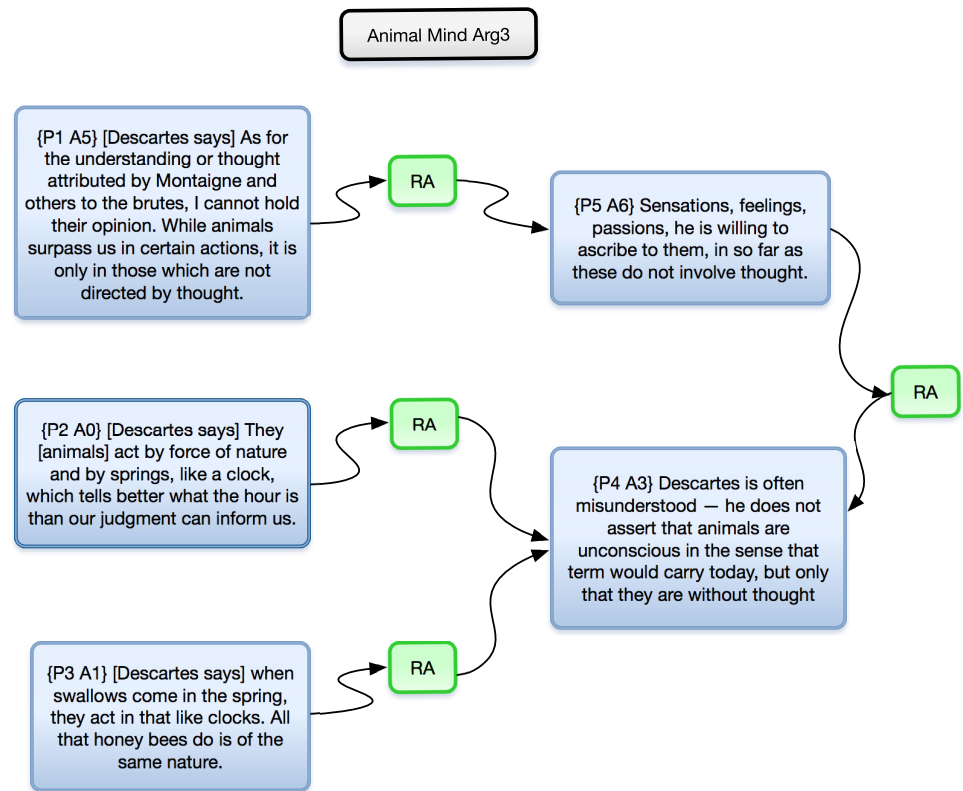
Animal Mind Arg3

{P1 A5} [Descartes says] As for the understanding or thought attributed by Montaigne and others to the brutes, I cannot hold their opinion. While animals surpass us in certain actions, it is only in those which are not directed by thought.

RA

{P5 A6} Sensations, feelings, passions, he is willing to ascribe to them, in so far as these do not involve thought.

RA

{P2 A0} [Descartes says] They [animals] act by force of nature and by springs, like a clock, which tells better what the hour is than our judgment can inform us.

RA

{P4 A3} Descartes is often misunderstood — he does not assert that animals are unconscious in the sense that term would carry today, but only that they are without thought

{P3 A1} [Descartes says] when swallows come in the spring, they act in that like clocks. All that honey bees do is of the same nature.

RA